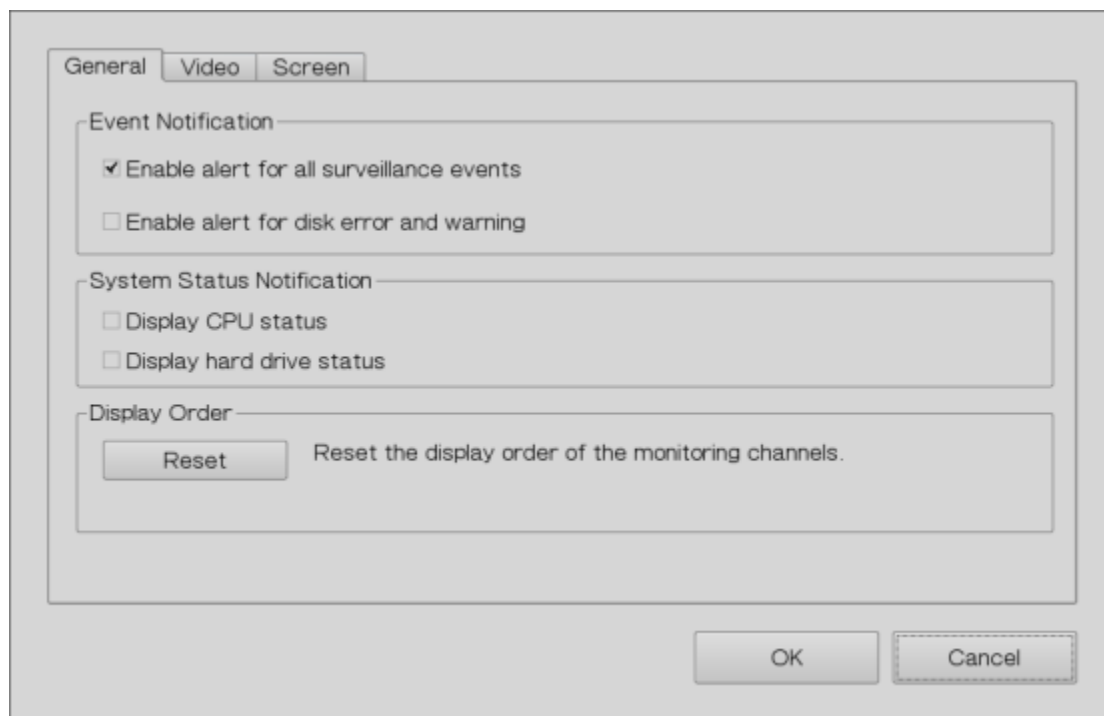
General Video Screen

Event Notification

☑ Enable alert for all surveillance events

☐ Enable alert for disk error and warning

System Status Notification

☐ Display CPU status

☐ Display hard drive status

Display Order

Reset Reset the display order of the monitoring channels.

OK Cancel